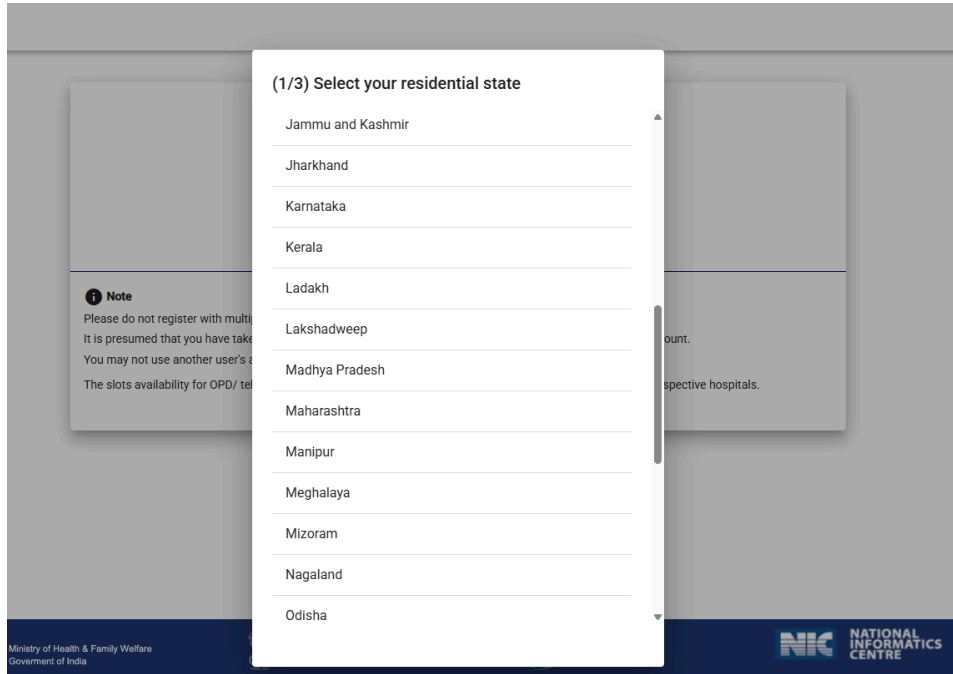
(1/3) Select your residential state

Jammu and Kashmir

Jharkhand

Karnataka

Kerala

Ladakh

Lakshadweep

Madhya Pradesh

Maharashtra

Manipur

Meghalaya

Mizoram

Nagaland

Odisha

Note

Please do not register with multi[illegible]

It is presumed that you have take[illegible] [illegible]ount.

You may not use another user's a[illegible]

The slots availability for OPD/ tel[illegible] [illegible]spective hospitals.

Ministry of Health & Family Welfare
Goverment of India

NIC NATIONAL INFORMATICS CENTRE